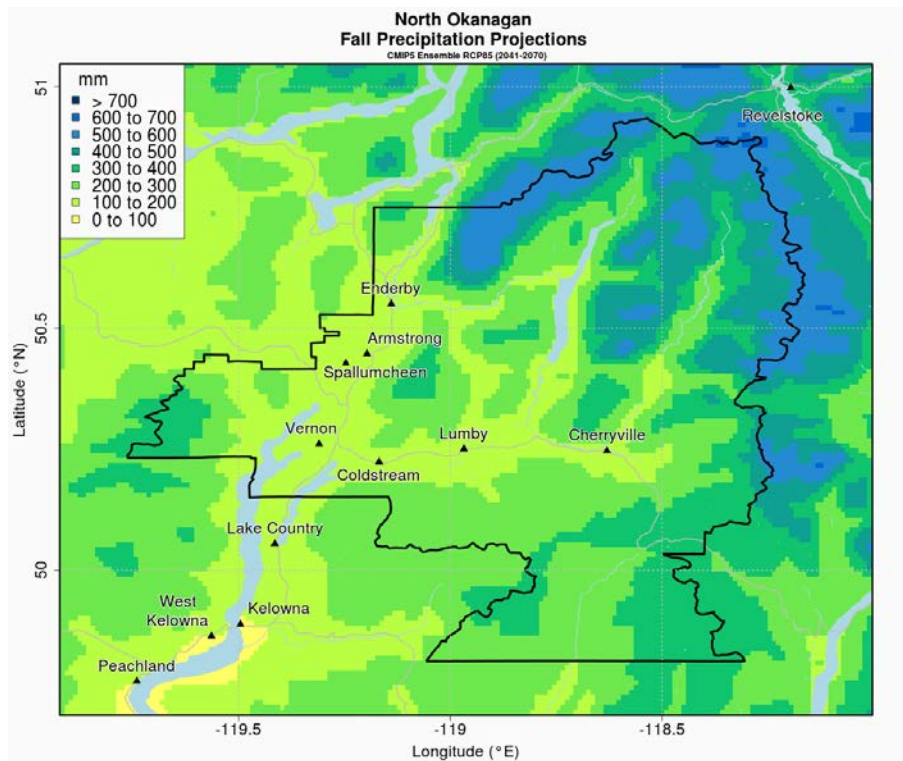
North Okanagan
Fall Precipitation Projections
CMIP5 Ensemble RCP85 (2041-2070)

mm
> 700
600 to 700
500 to 600
400 to 500
300 to 400
200 to 300
100 to 200
0 to 100

51
50.5
50
Latitude (°N)

Revelstoke
Enderby
Armstrong
Spallumcheen
Vernon
Lumby
Cherryville
Coldstream
Lake Country
West Kelowna
Kelowna
Peachland

-119.5
-119
-118.5
Longitude (°E)